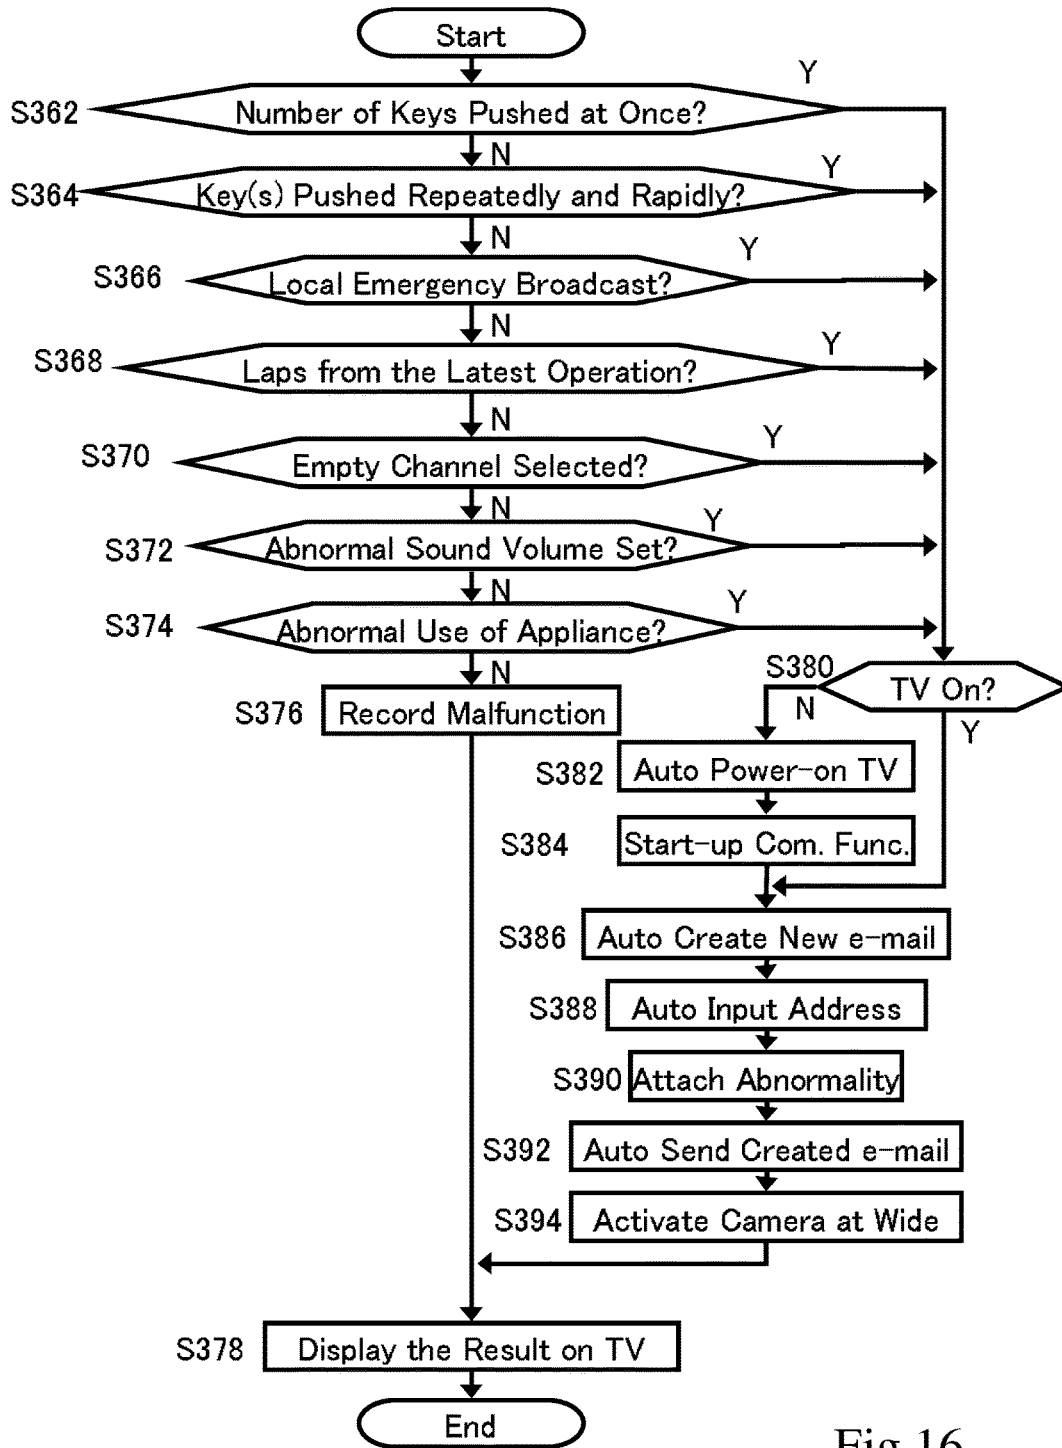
Start

S362 Number of Keys Pushed at Once? Y

N

S364 Key(s) Pushed Repeatedly and Rapidly? Y

N

S366 Local Emergency Broadcast? Y

N

S368 Laps from the Latest Operation? Y

N

S370 Empty Channel Selected? Y

N

S372 Abnormal Sound Volume Set? Y

N

S374 Abnormal Use of Appliance? Y

N

S376 Record Malfunction

S380 TV On?

N

Y

S382 Auto Power-on TV

S384 Start-up Com. Func.

S386 Auto Create New e-mail

S388 Auto Input Address

S390 Attach Abnormality

S392 Auto Send Created e-mail

S394 Activate Camera at Wide

S378 Display the Result on TV

End

Fig.16